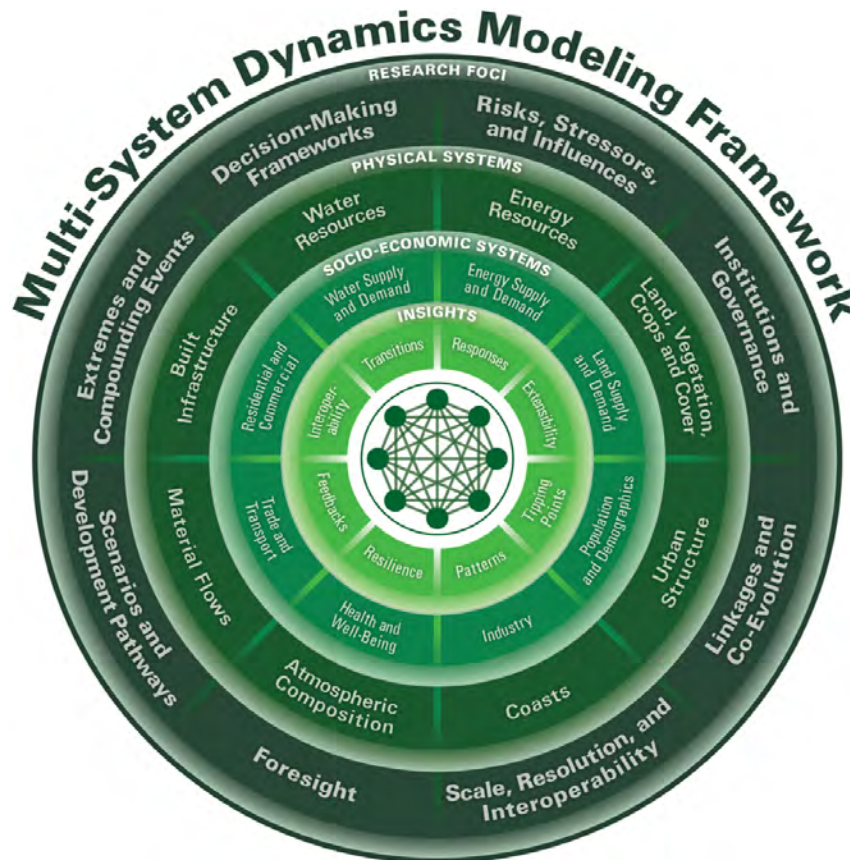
Multi-System Dynamics Modeling Framework

RESEARCH FOCI

Decision-Making Frameworks

Risks, Stressors, and Influences

Institutions and Governance

Linkages and Co-Evolution

Scale, Resolution, and Interoperability

Foresight

Scenarios and Development Pathways

Extremes and Compounding Events

PHYSICAL SYSTEMS

Water Resources

Energy Resources

Land, Vegetation, Crops and Cover

Urban Structure

Coasts

Atmospheric Composition

Material Flows

Built Infrastructure

SOCIO-ECONOMIC SYSTEMS

Water Supply and Demand

Energy Supply and Demand

Land Supply and Demand

Population and Demographics

Industry

Health and Well-Being

Trade and Transport

Residential and Commercial

INSIGHTS

Transitions

Responses

Extensibility

Tipping Points

Patterns

Resilience

Feedbacks

Interoperability